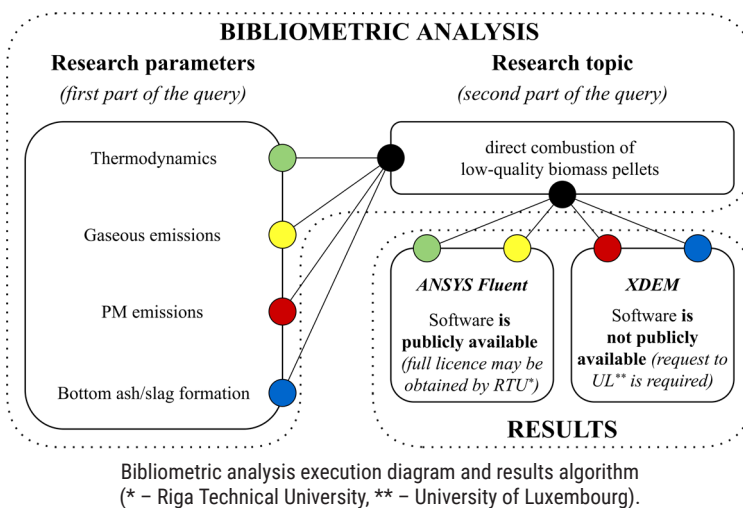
BIBLIOMETRIC ANALYSIS

Research parameters
(first part of the query)

Research topic
(second part of the query)

Thermodynamics

Gaseous emissions

PM emissions

Bottom ash/slag formation

direct combustion of low-quality biomass pellets

ANSYS Fluent
Software **is publicly available** (full licence may be obtained by RTU*)

XDEM
Software **is not publicly available** (request to UL** is required)

RESULTS

Bibliometric analysis execution diagram and results algorithm (* – Riga Technical University, ** – University of Luxembourg).